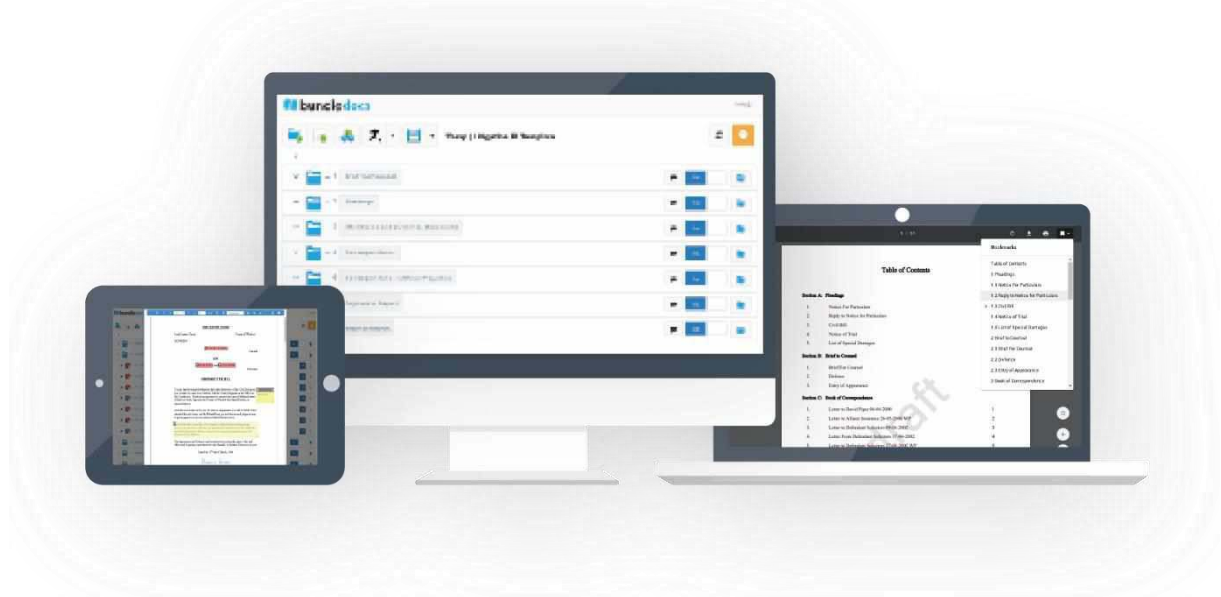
bundledocs

Bookmarks

Table of Contents

1 Pleadings

1.1 Notice for Particulars

1.2 Reply to Notice for Particulars

1.3 Civil Bill

1.4 Notice of Trial

1.5 List of Special Damages

2 Brief to Counsel

2.1 Brief for Counsel

2.2 Defence

2.3 Entry of Appearance

3 Book of Correspondence

Table of Contents

Section A: Pleadings

1. Notice For Particulars

2. Reply to Notice for Particulars

3. Civil Bill

4. Notice of Trial

5. List of Special Damages

Section B: Brief to Counsel

1. Brief for Counsel

2. Defence

3. Entry of Appearance

Section C: Book of Correspondence

1. Letter to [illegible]

2. Letter to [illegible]

3. Letter to Defendant Solicitors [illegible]

4. Letter From Defendant Solicitors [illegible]

Draft